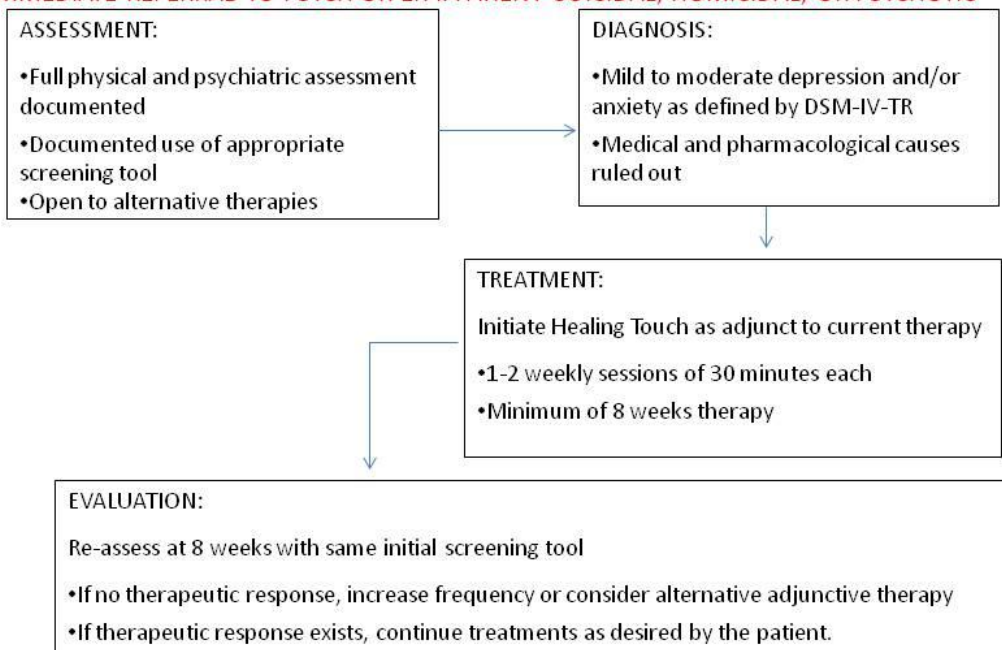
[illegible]

ASSESSMENT:

•Full physical and psychiatric assessment documented

•Documented use of appropriate screening tool

•Open to alternative therapies

DIAGNOSIS:

•Mild to moderate depression and/or anxiety as defined by DSM-IV-TR

•Medical and pharmacological causes ruled out

TREATMENT:

Initiate Healing Touch as adjunct to current therapy

•1-2 weekly sessions of 30 minutes each

•Minimum of 8 weeks therapy

EVALUATION:

Re-assess at 8 weeks with same initial screening tool

•If no therapeutic response, increase frequency or consider alternative adjunctive therapy

•If therapeutic response exists, continue treatments as desired by the patient.